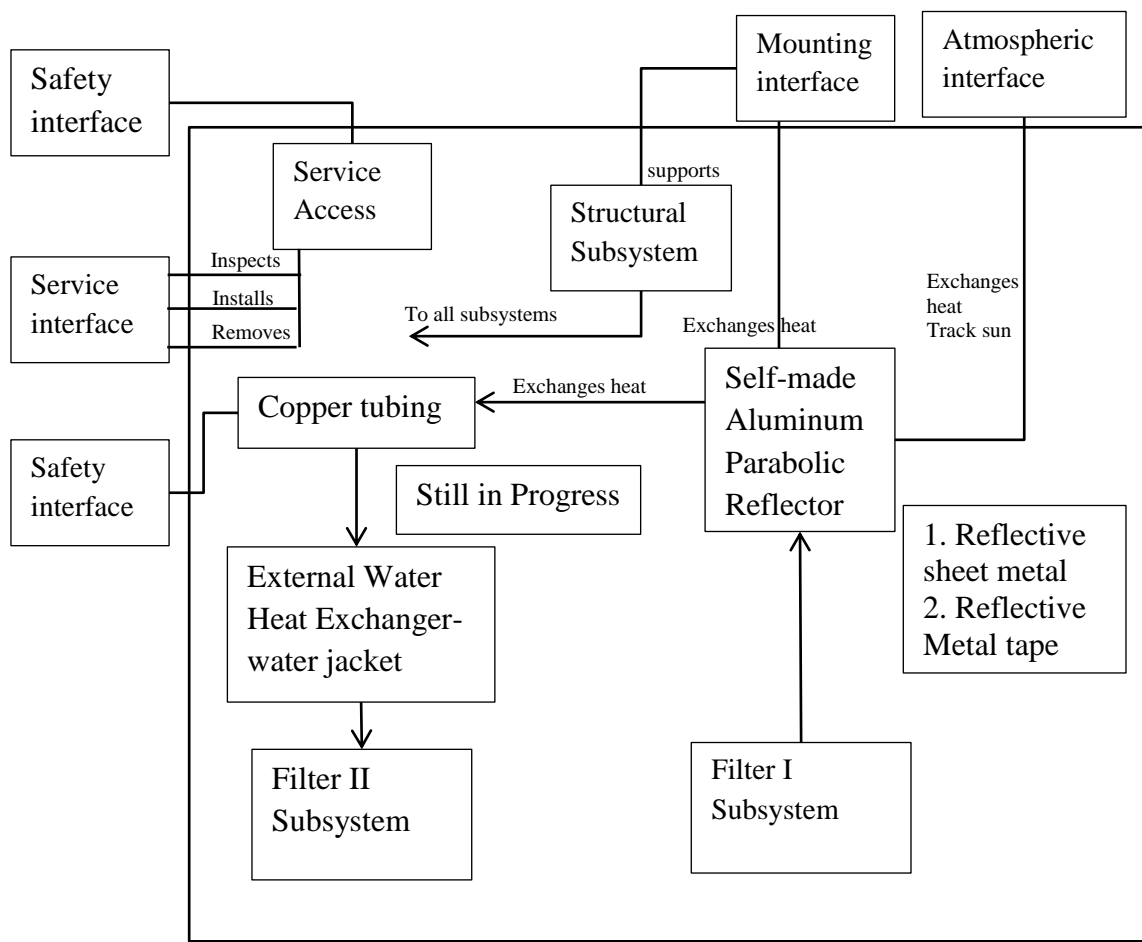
Safety interface

Mounting interface

Atmospheric interface

Service Access

supports

Structural Subsystem

Service interface

Inspects

Installs

Removes

To all subsystems

Exchanges heat

Exchanges heat Track sun

Exchanges heat

Copper tubing

Self-made Aluminum Parabolic Reflector

Safety interface

Still in Progress

1. Reflective sheet metal
2. Reflective Metal tape

External Water Heat Exchanger-water jacket

Filter II Subsystem

Filter I Subsystem